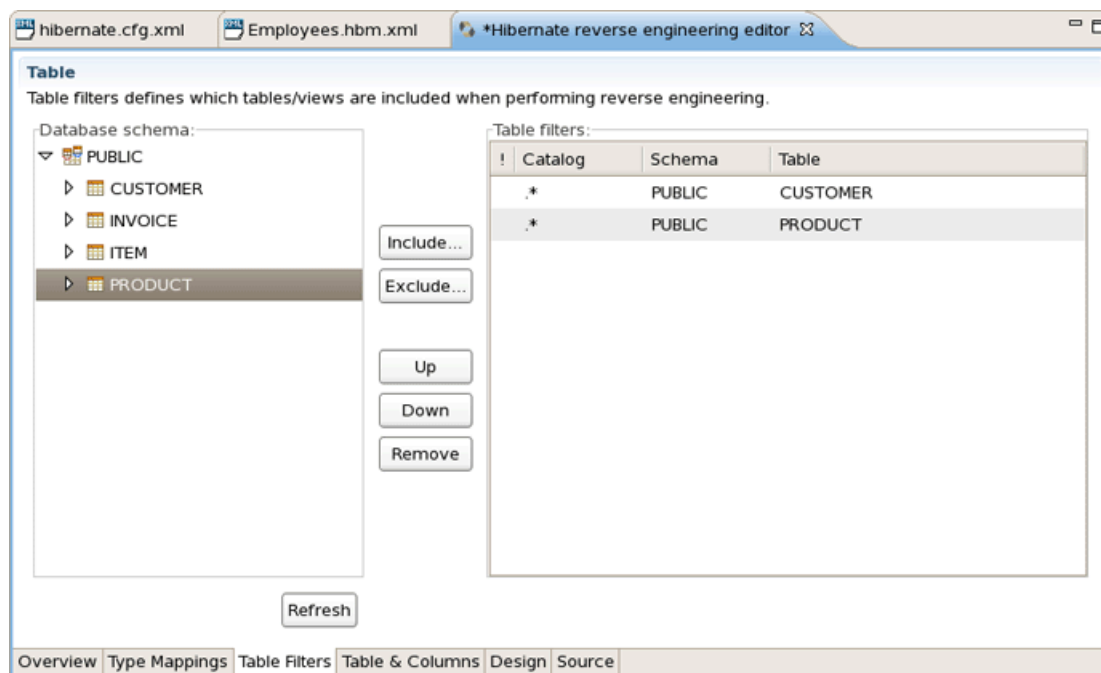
hibernate.cfg.xml
Employees.hbm.xml
*Hibernate reverse engineering editor

Table

Table filters defines which tables/views are included when performing reverse engineering.

Database schema:

PUBLIC
CUSTOMER
INVOICE
ITEM
PRODUCT

Include...
Exclude...
Up
Down
Remove

Table filters:

| ! | Catalog | Schema | Table |
|---|---|---|---|
| | .* | PUBLIC | CUSTOMER |
| | .* | PUBLIC | PRODUCT |

Refresh

Overview | Type Mappings | Table Filters | Table & Columns | Design | Source